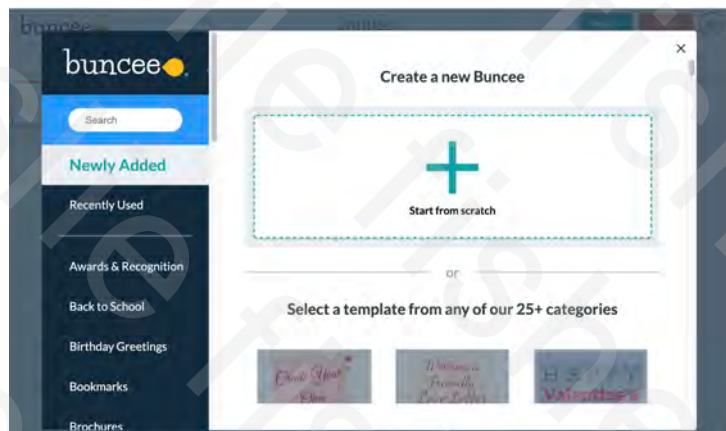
buncee

Search

Newly Added

Recently Used

Awards & Recognition

Back to School

Birthday Greetings

Bookmarks

Brochures

×

Create a new Buncee

Start from scratch

or

Select a template from any of our 25+ categories